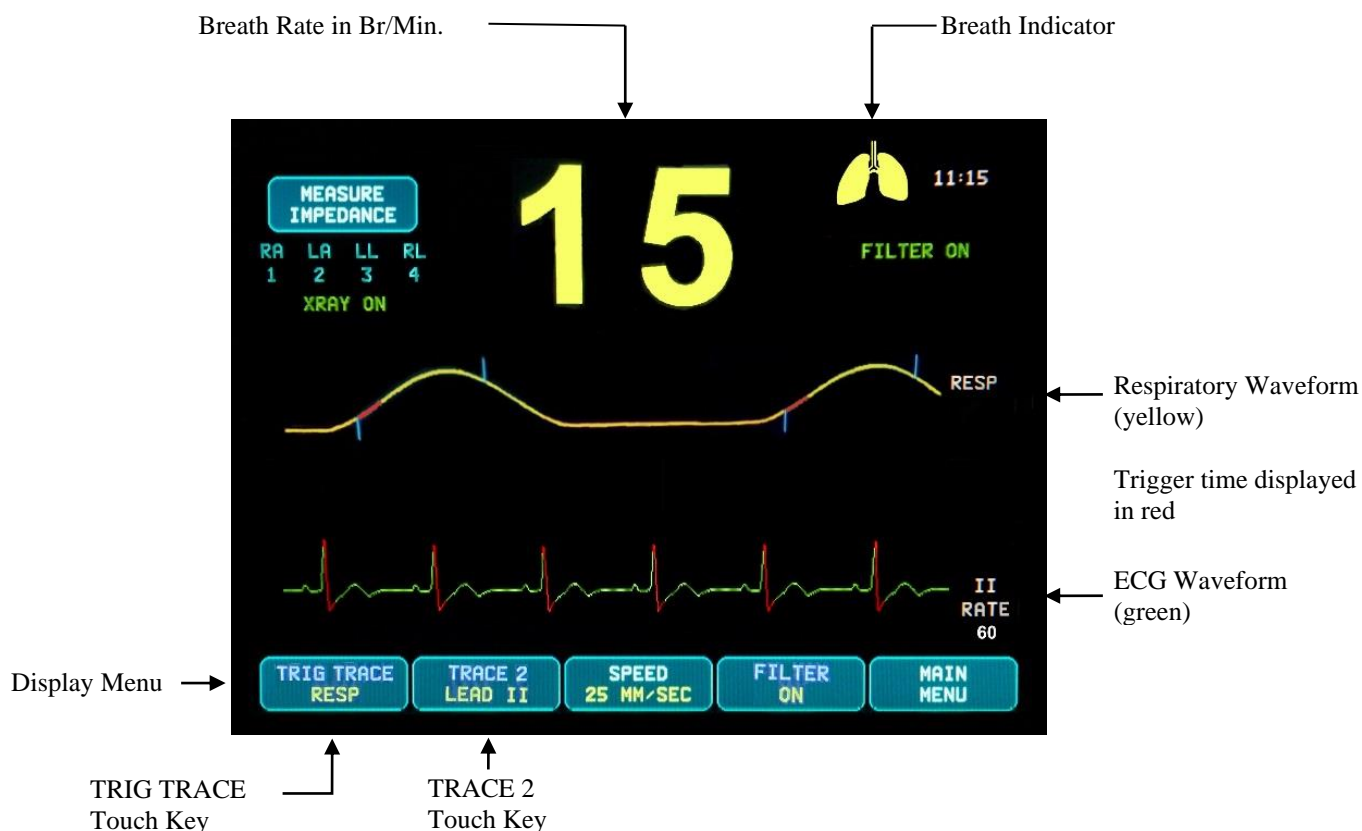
Breath Rate in Br/Min.

Breath Indicator

MEASURE IMPEDANCE

RA 1
LA 2
LL 3
RL 4

XRAY ON

15

11:15

FILTER ON

RESP

Respiratory Waveform (yellow)

Trigger time displayed in red

II
RATE
60

ECG Waveform (green)

Display Menu

TRIG TRACE
RESP

TRACE 2
LEAD II

SPEED
25 MM/SEC

FILTER
ON

MAIN
MENU

TRIG TRACE Touch Key

TRACE 2 Touch Key